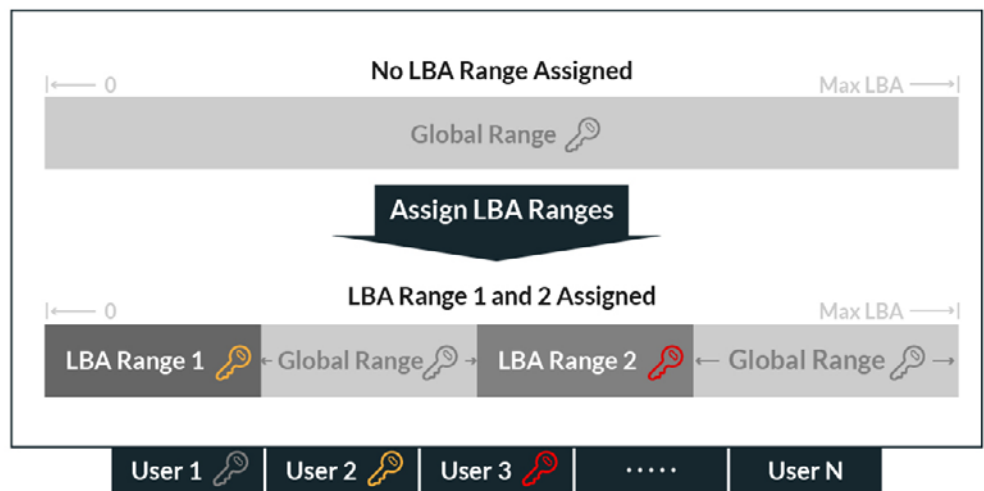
No LBA Range Assigned

0

Max LBA

Global Range

Assign LBA Ranges

LBA Range 1 and 2 Assigned

0

Max LBA

LBA Range 1

Global Range

LBA Range 2

Global Range

| User 1 | User 2 | User 3 | ····· | User N |
|---|---|---|---|---|